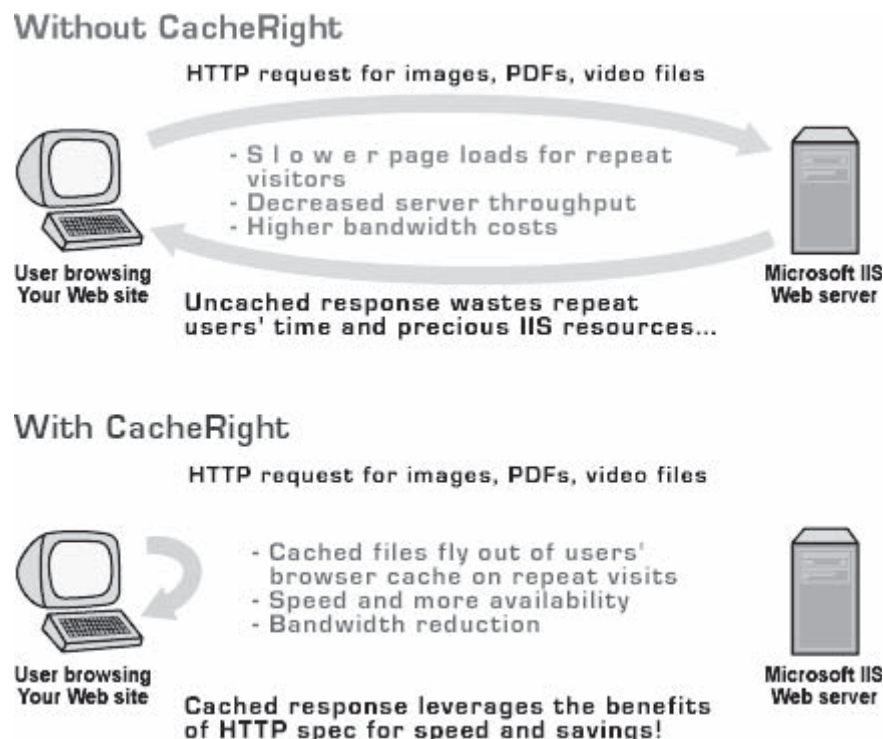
Without CacheRight

HTTP request for images, PDFs, video files

- S l o w e r page loads for repeat visitors
- Decreased server throughput
- Higher bandwidth costs

User browsing Your Web site

Microsoft IIS Web server

Uncached response wastes repeat users' time and precious IIS resources...

With CacheRight

HTTP request for images, PDFs, video files

- Cached files fly out of users' browser cache on repeat visits
- Speed and more availability
- Bandwidth reduction

User browsing Your Web site

Microsoft IIS Web server

Cached response leverages the benefits of HTTP spec for speed and savings!